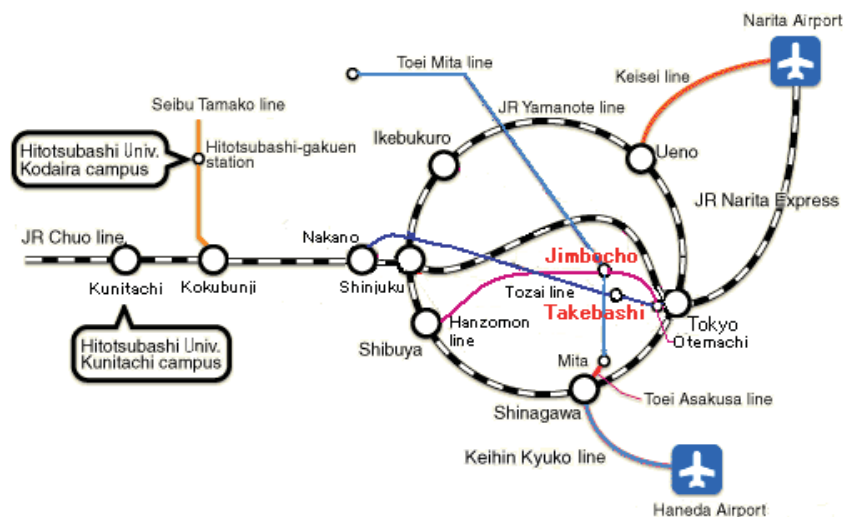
Narita Airport

Toei Mita line

Keisei line

Seibu Tamako line

JR Yamanote line

Ikebukuro

Ueno

Hitotsubashi Univ. Kodaira campus

Hitotsubashi-gakuen station

JR Narita Express

JR Chuo line

Nakano

Jimbocho

Kunitachi

Kokubunji

Shinjuku

Tozai line

Takebashi

Tokyo

Hanzomon line

Otemachi

Hitotsubashi Univ. Kunitachi campus

Shibuya

Mita

Shinagawa

Toei Asakusa line

Keihin Kyuko line

Haneda Airport